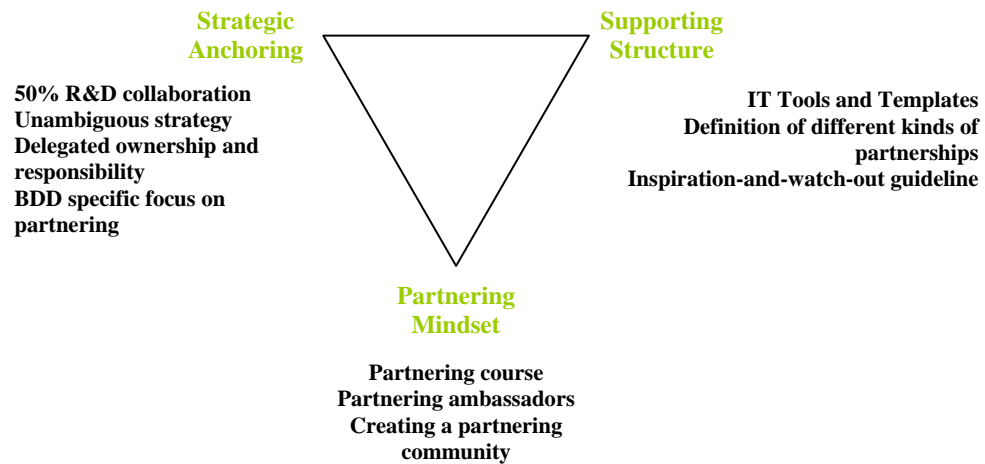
Strategic Anchoring

50% R&D collaboration
Unambiguous strategy
Delegated ownership and responsibility
BDD specific focus on partnering

Supporting Structure

IT Tools and Templates
Definition of different kinds of partnerships
Inspiration-and-watch-out guideline

Partnering Mindset

Partnering course
Partnering ambassadors
Creating a partnering community